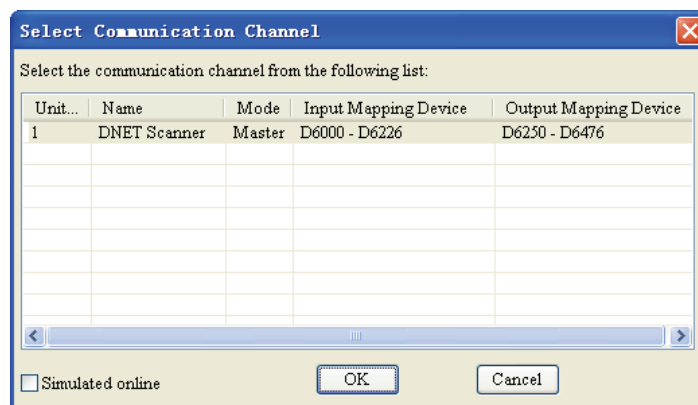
Select Communication Channel

Select the communication channel from the following list:

| Unit... | Name | Mode | Input Mapping Device | Output Mapping Device |
|---|---|---|---|---|
| 1 | DNET Scanner | Master | D6000 - D6226 | D6250 - D6476 |

Simulated online

OK

Cancel